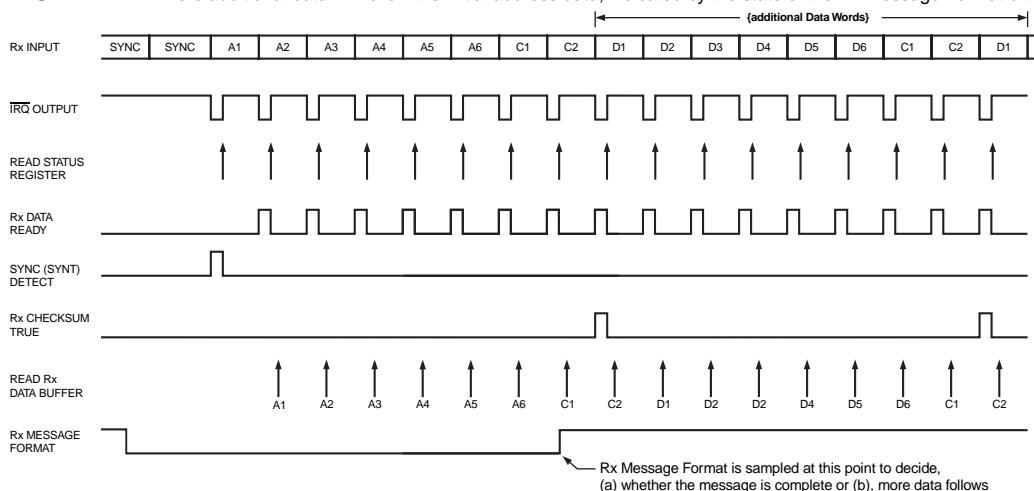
{additional Data Words}

| Rx INPUT | SYNC | SYNC | A1 | A2 | A3 | A4 | A5 | A6 | C1 | C2 | D1 | D2 | D3 | D4 | D5 | D6 | C1 | C2 | D1 |
|---|---|---|---|---|---|---|---|---|---|---|---|---|---|---|---|---|---|---|---|

$\overline{IRQ}$ OUTPUT

READ STATUS REGISTER

Rx DATA READY

SYNC (SYNT) DETECT

Rx CHECKSUM TRUE

READ Rx DATA BUFFER

A1 A2 A3 A4 A5 A6 C1 C2 D1 D2 D2 D4 D5 D6 C1 C2

Rx MESSAGE FORMAT

Rx Message Format is sampled at this point to decide, (a) whether the message is complete or (b), more data follows